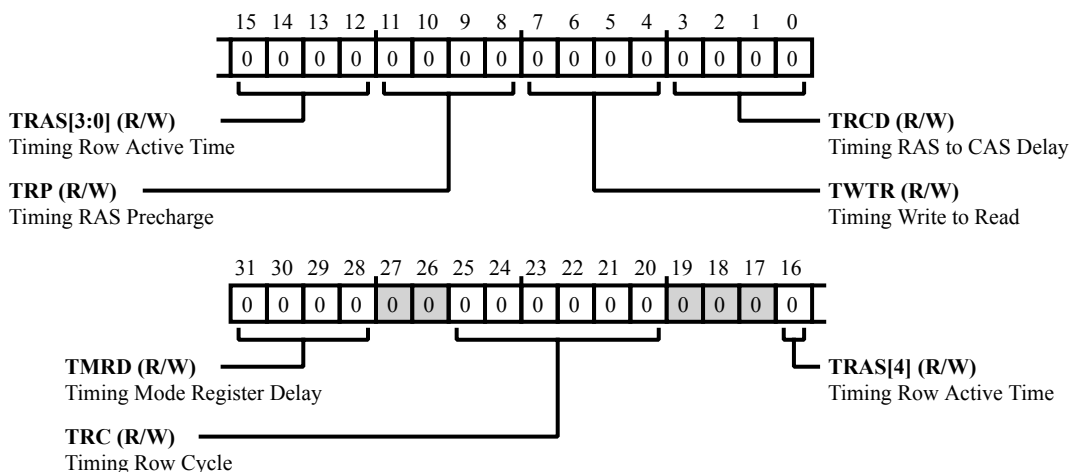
15 14 13 12 11 10 9 8 7 6 5 4 3 2 1 0

| 0 | 0 | 0 | 0 | 0 | 0 | 0 | 0 | 0 | 0 | 0 | 0 | 0 | 0 | 0 | 0 |
|---|---|---|---|---|---|---|---|---|---|---|---|---|---|---|---|

**TRAS[3:0] (R/W)**
Timing Row Active Time

**TRCD (R/W)**
Timing RAS to CAS Delay

**TRP (R/W)**
Timing RAS Precharge

**TWTR (R/W)**
Timing Write to Read

31 30 29 28 27 26 25 24 23 22 21 20 19 18 17 16

| 0 | 0 | 0 | 0 | 0 | 0 | 0 | 0 | 0 | 0 | 0 | 0 | 0 | 0 | 0 | 0 |
|---|---|---|---|---|---|---|---|---|---|---|---|---|---|---|---|

**TMRD (R/W)**
Timing Mode Register Delay

**TRAS[4] (R/W)**
Timing Row Active Time

**TRC (R/W)**
Timing Row Cycle